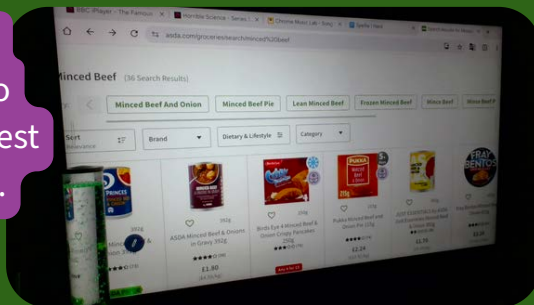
BBC iPlayer - The Famous
Horrible Science - Series 1
Chrome Music Lab - Song
Spotify | Input

asda.com/groceries/search/minced%20beef

p
est
.

Minced Beef (36 Search Results)

Minced Beef And Onion
Minced Beef Pie
Lean Minced Beef
Frozen Minced Beef
Mince Beef
Mince Beef P

Sort
Relevance
Brand
Dietary & Lifestyle
Category

PRINCES
Minced Beef & Onion 392g

392g
ASDA Minced Beef & Onions in Gravy 392g
£1.80

Birds Eye
Birds Eye 4 Minced Beef & Onion Crispy Pancakes 250g

PUKKA
Pukka Minced Beef and Onion Pie 225g
£2.24

JUST STEAKS
£1.75

FRAY BENTOS